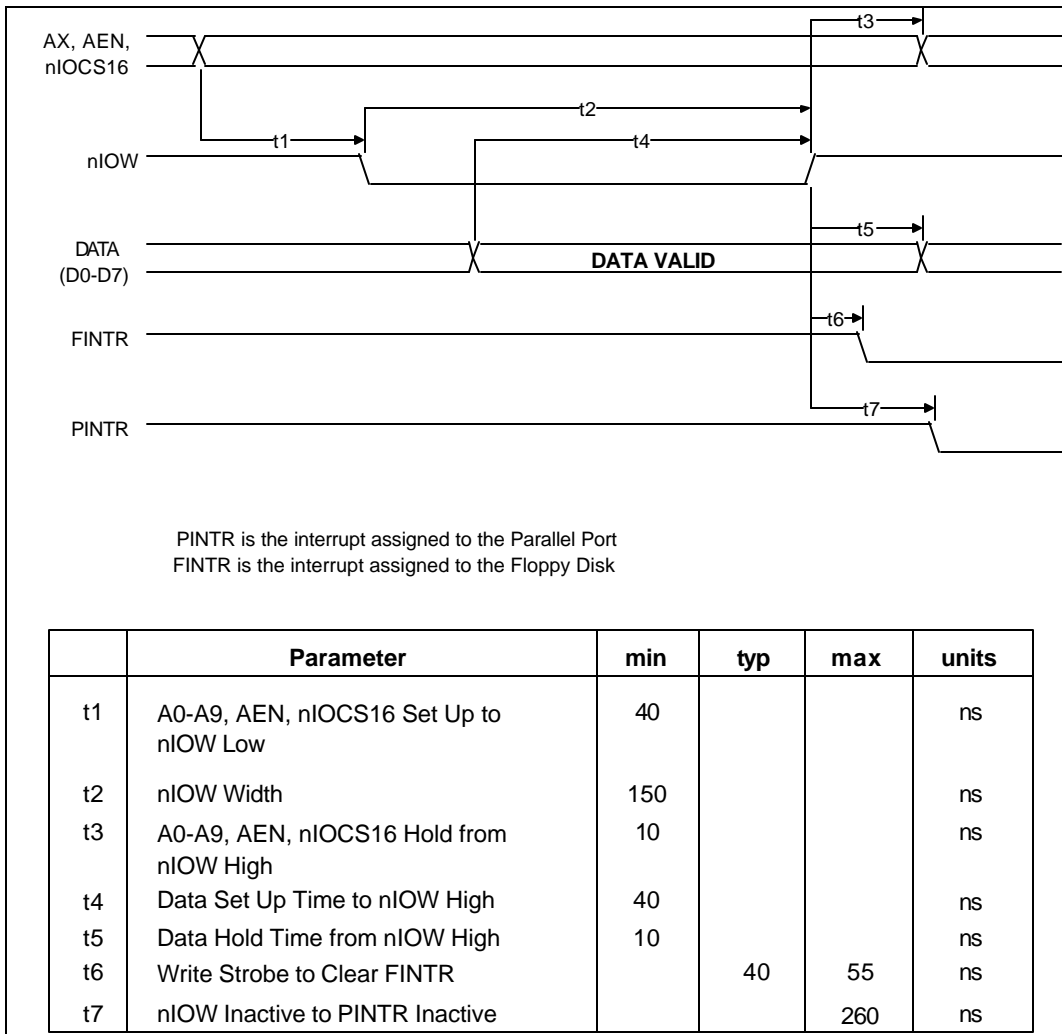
AX, AEN, nIOCS16

t3

t2

t1

t4

nIOW

t5

DATA (D0-D7)

DATA VALID

t6

FINTR

t7

PINTR

PINTR is the interrupt assigned to the Parallel Port
FINTR is the interrupt assigned to the Floppy Disk

| | Parameter | min | typ | max | units |
|---|---|---|---|---|---|
| t1 | A0-A9, AEN, nIOCS16 Set Up to nIOW Low | 40 | | | ns |
| t2 | nIOW Width | 150 | | | ns |
| t3 | A0-A9, AEN, nIOCS16 Hold from nIOW High | 10 | | | ns |
| t4 | Data Set Up Time to nIOW High | 40 | | | ns |
| t5 | Data Hold Time from nIOW High | 10 | | | ns |
| t6 | Write Strobe to Clear FINTR | | 40 | 55 | ns |
| t7 | nIOW Inactive to PINTR Inactive | | | 260 | ns |